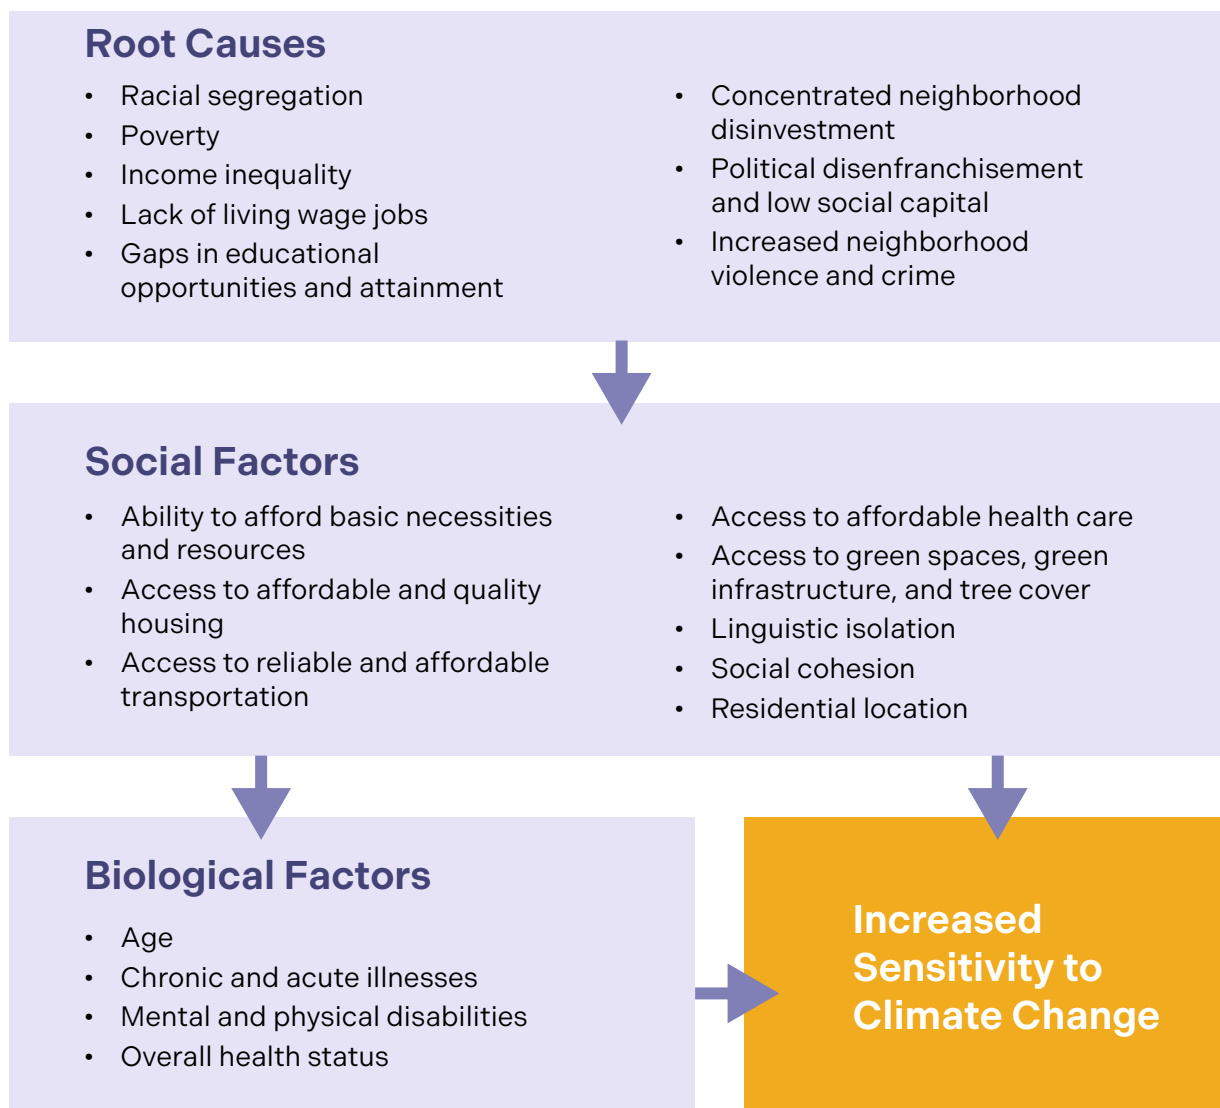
Root Causes

- Racial segregation
- Poverty
- Income inequality
- Lack of living wage jobs
- Gaps in educational opportunities and attainment

- Concentrated neighborhood disinvestment
- Political disenfranchisement and low social capital
- Increased neighborhood violence and crime

Social Factors

- Ability to afford basic necessities and resources
- Access to affordable and quality housing
- Access to reliable and affordable transportation

- Access to affordable health care
- Access to green spaces, green infrastructure, and tree cover
- Linguistic isolation
- Social cohesion
- Residential location

Biological Factors

- Age
- Chronic and acute illnesses
- Mental and physical disabilities
- Overall health status

Increased Sensitivity to Climate Change